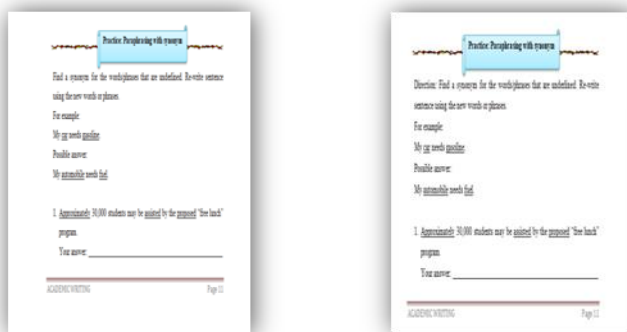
Practice: Paraphrasing with synonym

Find a synonym for the words/phrases that are underlined. Re-write sentence using the new words or phrases.

For example:

My car needs gasoline.

Possible answer:

My automobile needs fuel.

1. Approximately 30,000 students may be assisted by the proposed "free lunch" program.

Your answer: ____________________

ACADEMIC WRITING Page 11

Practice: Paraphrasing with synonym

Direction: Find a synonym for the words/phrases that are underlined. Re-write sentence using the new words or phrases.

For example:

My car needs gasoline.

Possible answer:

My automobile needs fuel.

1. Approximately 30,000 students may be assisted by the proposed "free lunch" program.

Your answer: ____________________

ACADEMIC WRITING Page 11